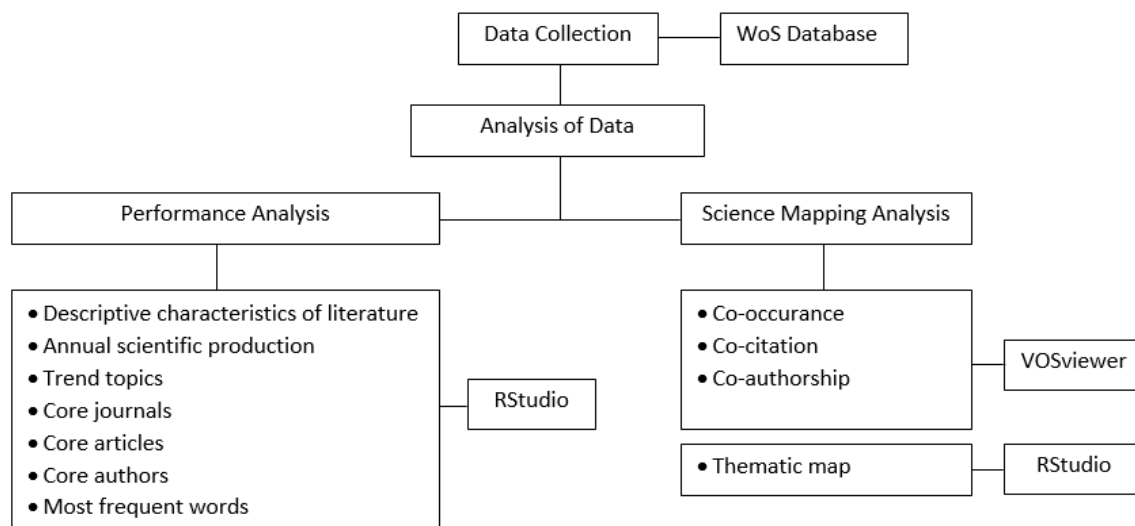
Data Collection

WoS Database

Analysis of Data

Performance Analysis

Science Mapping Analysis

- Descriptive characteristics of literature
- Annual scientific production
- Trend topics
- Core journals
- Core articles
- Core authors
- Most frequent words

RStudio

- Co-occurance
- Co-citation
- Co-authorship

VOSviewer

- Thematic map

RStudio